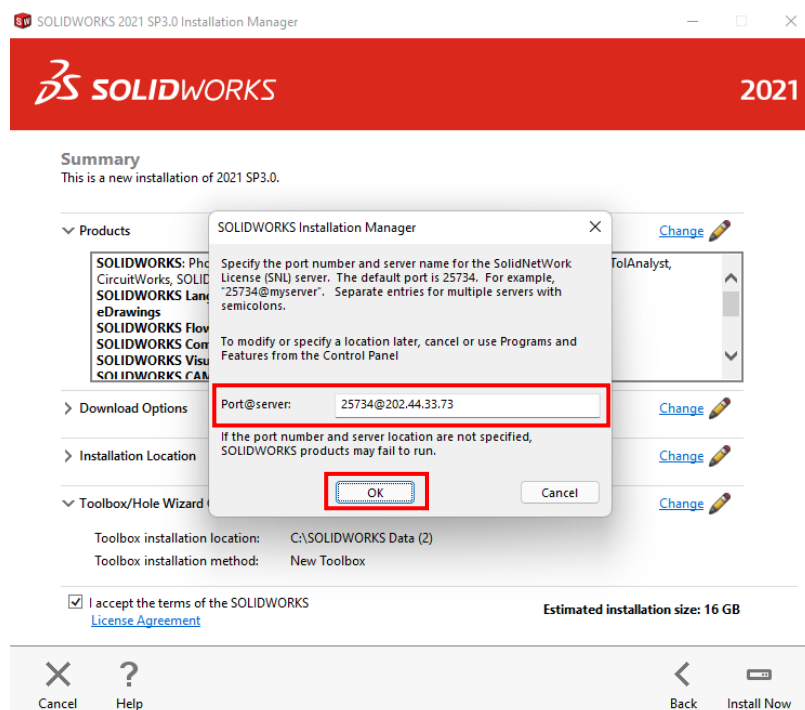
SOLIDWORKS 2021 SP3.0 Installation Manager

SOLIDWORKS

2021

Summary
This is a new installation of 2021 SP3.0.

Products

Change

SOLIDWORKS: Pho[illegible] TolAnalyst,
CircuitWorks, SOLID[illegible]
SOLIDWORKS Lang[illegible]
eDrawings
SOLIDWORKS Flow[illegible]
SOLIDWORKS Com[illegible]
SOLIDWORKS Visu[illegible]
SOLIDWORKS CAM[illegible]

Download Options

Change

Installation Location

Change

Toolbox/Hole Wizard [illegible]

Change

Toolbox installation location: C:\SOLIDWORKS Data (2)
Toolbox installation method: New Toolbox

I accept the terms of the SOLIDWORKS License Agreement

Estimated installation size: 16 GB

SOLIDWORKS Installation Manager

Specify the port number and server name for the SolidNetWork License (SNL) server. The default port is 25734. For example, "25734@myserver". Separate entries for multiple servers with semicolons.

To modify or specify a location later, cancel or use Programs and Features from the Control Panel

Port@server: 25734@202.44.33.73

If the port number and server location are not specified, SOLIDWORKS products may fail to run.

OK

Cancel

Cancel

Help

Back

Install Now